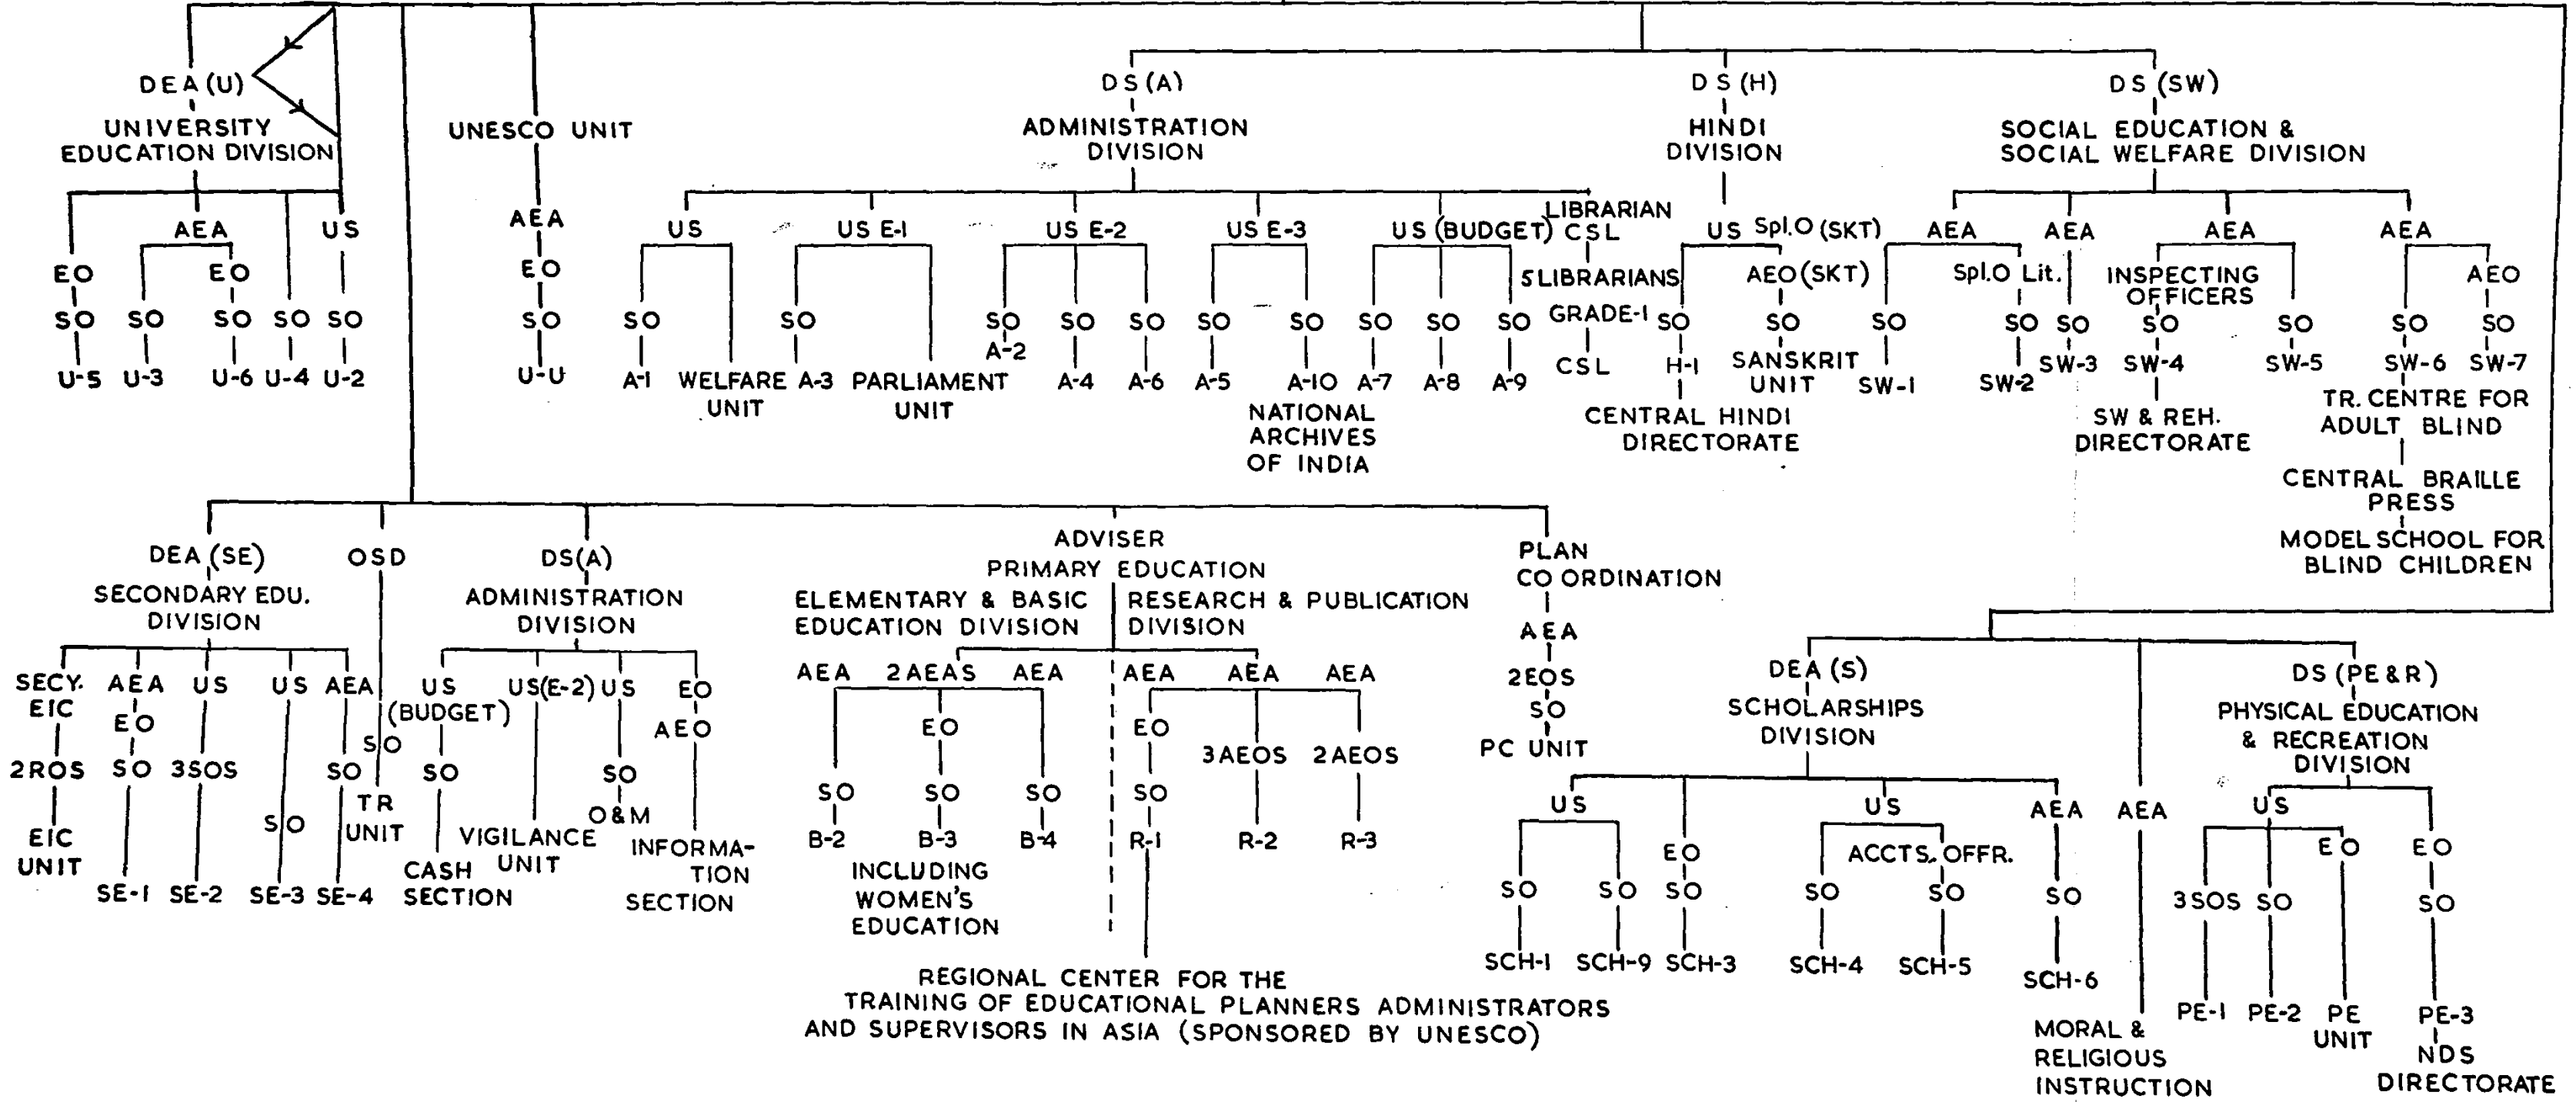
DEA (U)
UNIVERSITY EDUCATION DIVISION
AEA
US
EO
EO
SO
SO
SO
SO
SO
U-5
U-3
U-6
U-4
U-2

UNESCO UNIT
AEA
EO
SO
U-U

DS (A)
ADMINISTRATION DIVISION
US
US E-1
US E-2
US E-3
US (BUDGET)
SO
WELFARE UNIT
SO
PARLIAMENT UNIT
SO
A-2
SO
SO
SO
SO
SO
SO
SO
A-1
A-3
A-4
A-6
A-5
A-10
A-7
A-8
A-9
NATIONAL ARCHIVES OF INDIA

LIBRARIAN CSL
5 LIBRARIANS
GRADE-1
CSL

DS (H)
HINDI DIVISION
US
Spl.O (SKT)
AEO (SKT)
SO
SO
H-1
SANSKRIT UNIT
CENTRAL HINDI DIRECTORATE

DS (SW)
SOCIAL EDUCATION & SOCIAL WELFARE DIVISION
AEA
AEA
AEA
AEA
Spl.O Lit.
INSPECTING OFFICERS
AEO
SO
SO
SO
SO
SO
SO
SO
SW-1
SW-2
SW-3
SW-4
SW-5
SW-6
SW-7
SW & REH. DIRECTORATE
TR. CENTRE FOR ADULT BLIND
CENTRAL BRAILLE PRESS
MODEL SCHOOL FOR BLIND CHILDREN

DEA (SE)
SECONDARY EDU. DIVISION
SECY. EIC
AEA
US
US
AEA
EO
2 ROS
SO
3 SOS
SO
SO
S O
EIC UNIT
SE-1
SE-2
SE-3
SE-4

OSD
SO
TR UNIT

DS (A)
ADMINISTRATION DIVISION
US (BUDGET)
US (E-2)
US
EO
AEO
SO
SO
O&M
CASH SECTION
VIGILANCE UNIT
INFORMATION SECTION

ADVISER
PRIMARY EDUCATION
ELEMENTARY & BASIC EDUCATION DIVISION
RESEARCH & PUBLICATION DIVISION
AEA
2 AEAS
AEA
AEA
AEA
AEA
EO
EO
3 AEOS
2 AEOS
SO
SO
SO
SO
B-2
B-3
B-4
R-1
R-2
R-3
INCLUDING WOMEN'S EDUCATION
REGIONAL CENTER FOR THE TRAINING OF EDUCATIONAL PLANNERS ADMINISTRATORS AND SUPERVISORS IN ASIA (SPONSORED BY UNESCO)

PLAN CO ORDINATION
AEA
2 EOS
SO
PC UNIT

DEA (S)
SCHOLARSHIPS DIVISION
US
EO
US
AEA
ACCTS. OFFR.
SO
SO
SO
SO
SO
SO
SCH-1
SCH-9
SCH-3
SCH-4
SCH-5
SCH-6

AEA
MORAL & RELIGIOUS INSTRUCTION

DS (PE & R)
PHYSICAL EDUCATION & RECREATION DIVISION
US
EO
EO
3 SOS
SO
SO
PE-1
PE-2
PE UNIT
PE-3
NDS DIRECTORATE